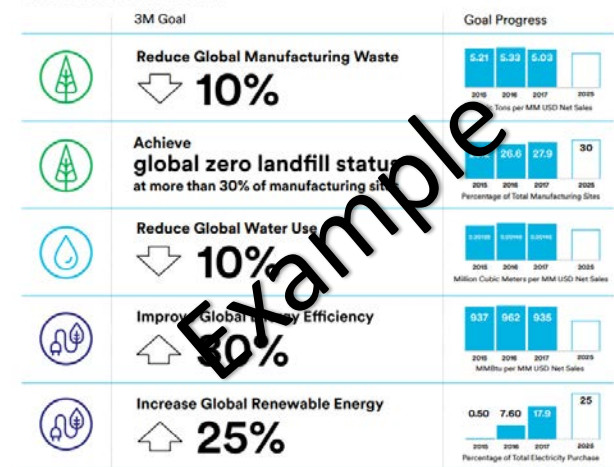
3M Goal

Goal Progress

Reduce Global Manufacturing Waste
10%

5.21 5.33 5.03
2015 2016 2017 2025
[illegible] Tons per MM USD Net Sales

Achieve
global zero landfill status
at more than 30% of manufacturing sites

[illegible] 26.6 27.9 30
2015 2016 2017 2025
Percentage of Total Manufacturing Sites

Reduce Global Water Use
10%

0.00132 0.00140 0.00145
2015 2016 2017 2025
Million Cubic Meters per MM USD Net Sales

Improve Global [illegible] Efficiency
30%

937 962 935
2015 2016 2017 2025
MMBtu per MM USD Net Sales

Increase Global Renewable Energy
25%

0.50 7.60 17.9 25
2015 2016 2017 2025
Percentage of Total Electricity Purchase

Example